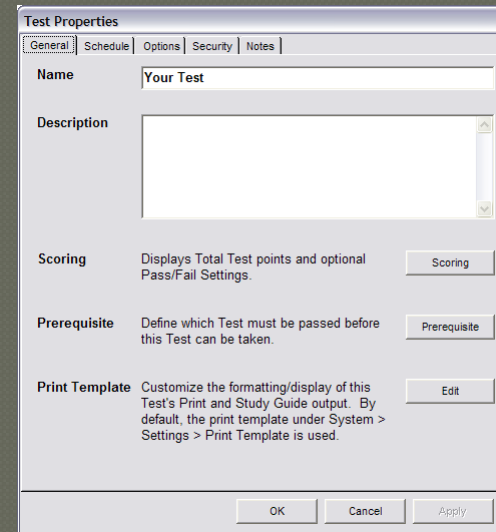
Test Properties

General | Schedule | Options | Security | Notes

Name
Your Test

Description

Scoring
Displays Total Test points and optional Pass/Fail Settings.
Scoring

Prerequisite
Define which Test must be passed before this Test can be taken.
Prerequisite

Print Template
Customize the formatting/display of this Test's Print and Study Guide output. By default, the print template under System > Settings > Print Template is used.
Edit

OK
Cancel
Apply